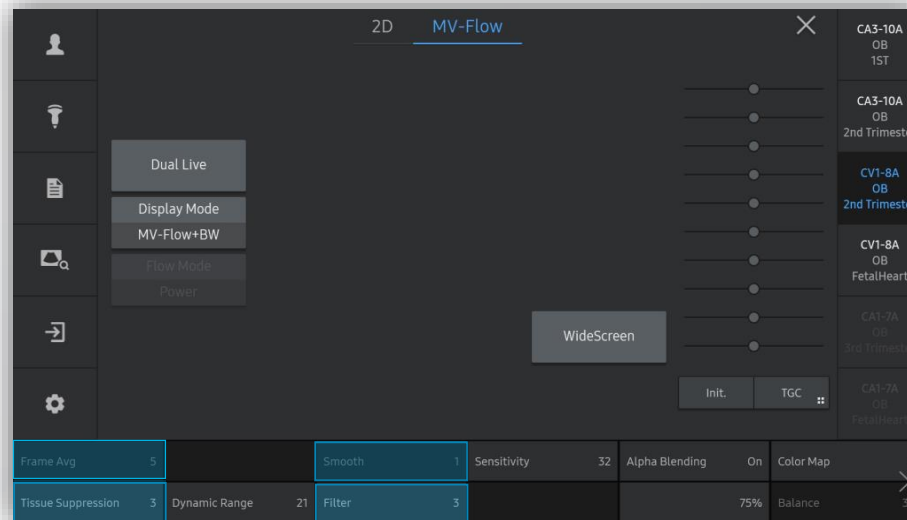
2D MV-Flow

CA3-10A
OB
1ST

CA3-10A
OB
2nd Trimeste

CV1-8A
OB
2nd Trimeste

CV1-8A
OB
FetalHeart

CA1-7A
OB
3rd Trimest

CA1-7A
OB
FetalHeart

Dual Live

Display Mode

MV-Flow+BW

Flow Mode

Power

WideScreen

Init.

TGC

| Frame Avg 5 | | Smooth 1 | Sensitivity 32 | Alpha Blending On | Color Map |
|---|---|---|---|---|---|
| Tissue Suppression 3 | Dynamic Range 21 | Filter 3 | | 75% | Balance 3 |